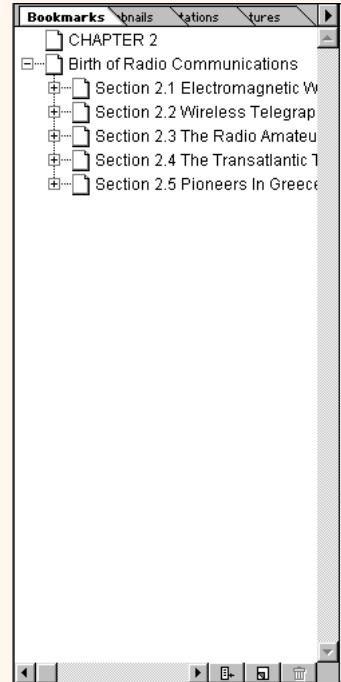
Bookmarks | bnails | tations | tures

CHAPTER 2

Birth of Radio Communications

Section 2.1 Electromagnetic W

Section 2.2 Wireless Telegrap

Section 2.3 The Radio Amateu

Section 2.4 The Transatlantic T

Section 2.5 Pioneers In Greece